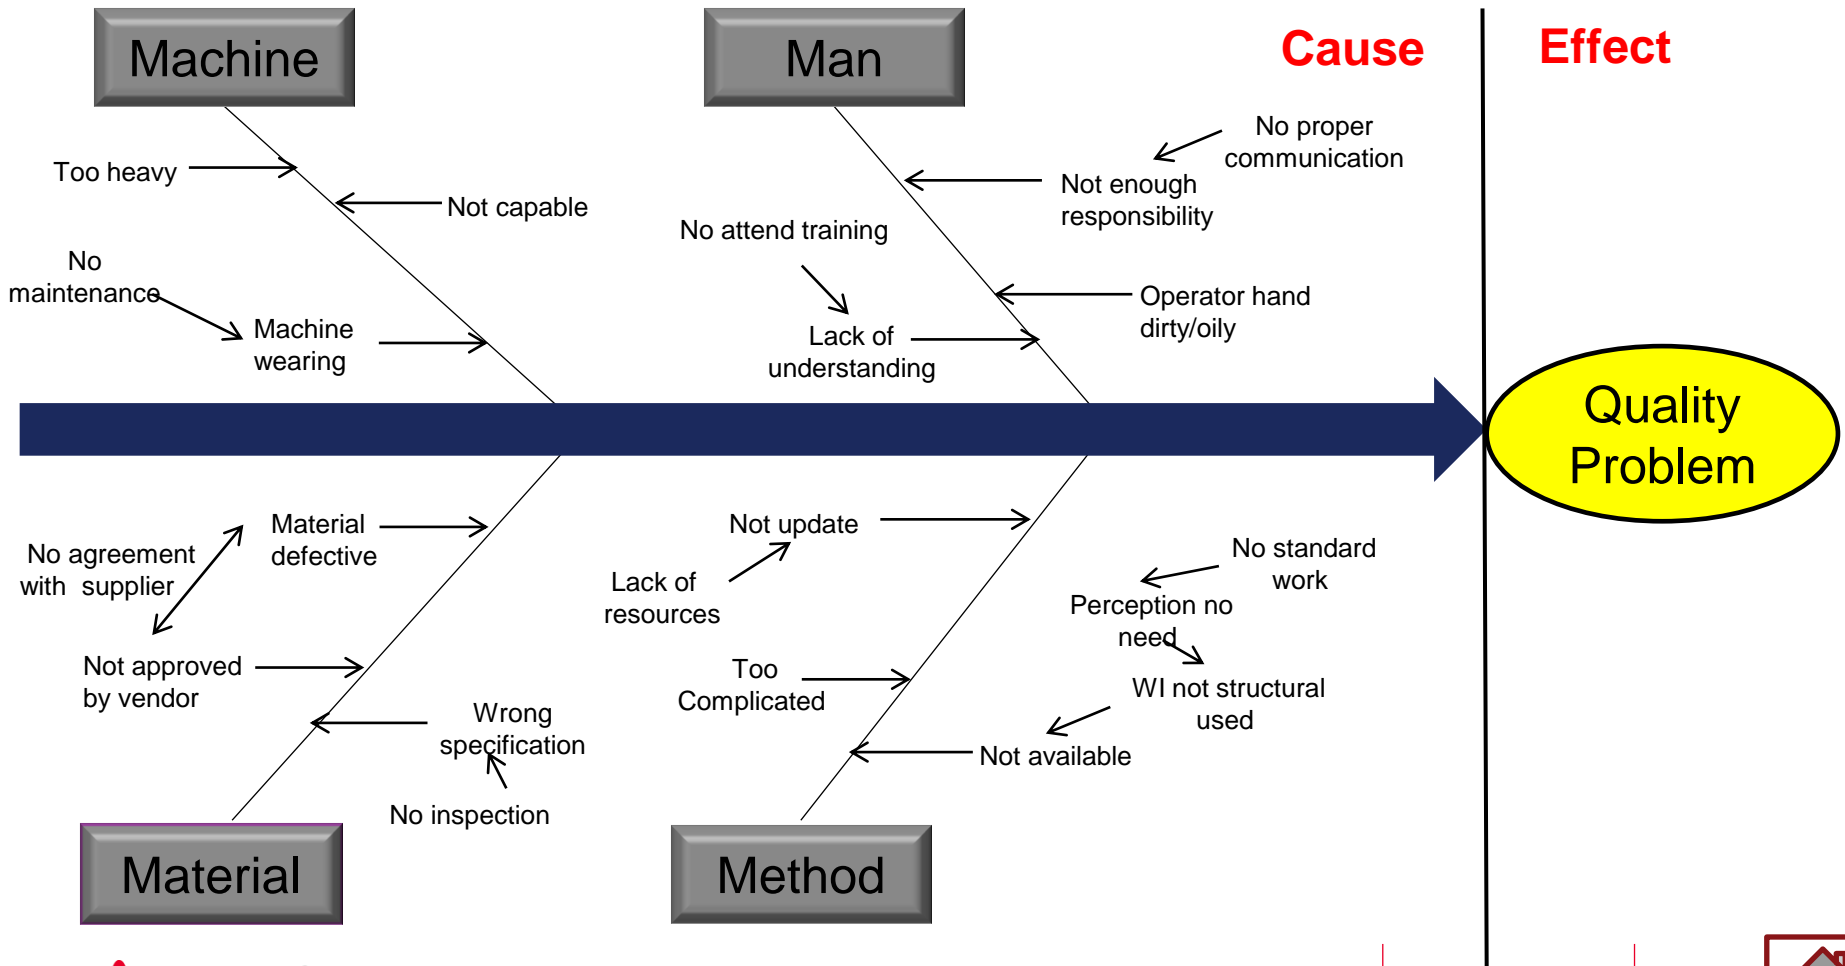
Machine

Man

Cause

Effect

Too heavy

Not capable

No maintenance

Machine wearing

No proper communication

Not enough responsibility

No attend training

Lack of understanding

Operator hand dirty/oily

Quality Problem

No agreement with supplier

Material defective

Not approved by vendor

Wrong specification

No inspection

Not update

Lack of resources

Too Complicated

No standard work

Perception no need

WI not structural used

Not available

Material

Method